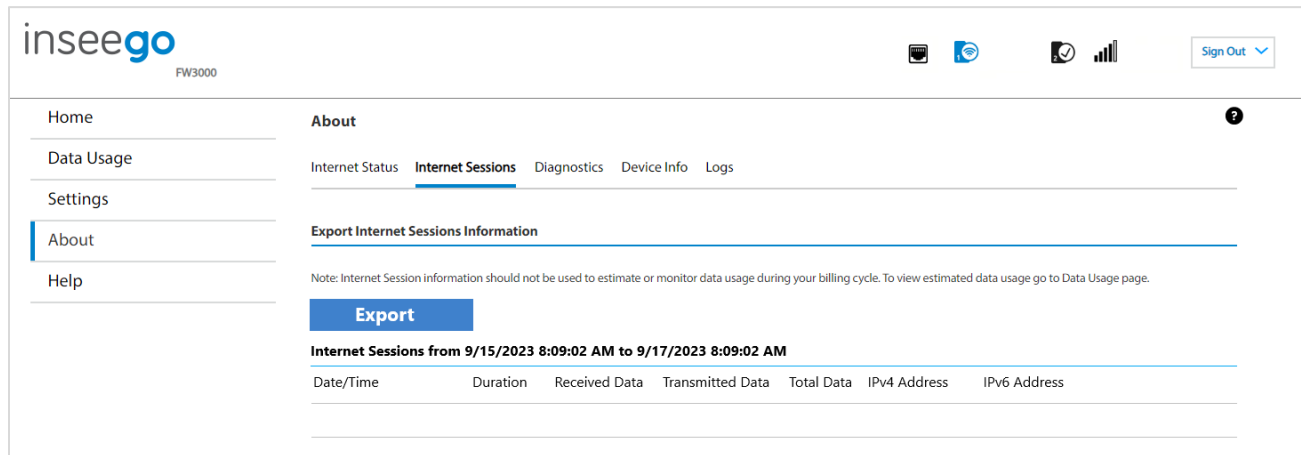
inseego
FW3000

1

2

Sign Out

Home
Data Usage
Settings
About
Help

About

?

Internet Status Internet Sessions Diagnostics Device Info Logs

Export Internet Sessions Information

Note: Internet Session information should not be used to estimate or monitor data usage during your billing cycle. To view estimated data usage go to Data Usage page.

Export

Internet Sessions from 9/15/2023 8:09:02 AM to 9/17/2023 8:09:02 AM

| Date/Time | Duration | Received Data | Transmitted Data | Total Data | IPv4 Address | IPv6 Address |
|---|---|---|---|---|---|---|